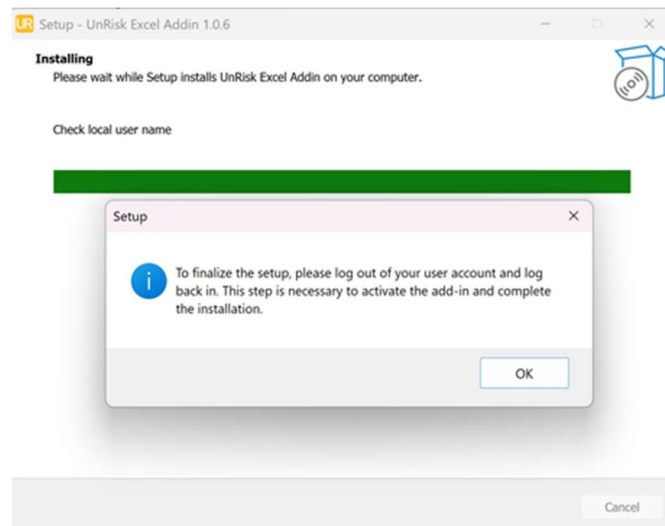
UR Setup - UnRisk Excel Addin 1.0.6

Installing
Please wait while Setup installs UnRisk Excel Addin on your computer.

Check local user name

Setup

To finalize the setup, please log out of your user account and log back in. This step is necessary to activate the add-in and complete the installation.

OK

Cancel